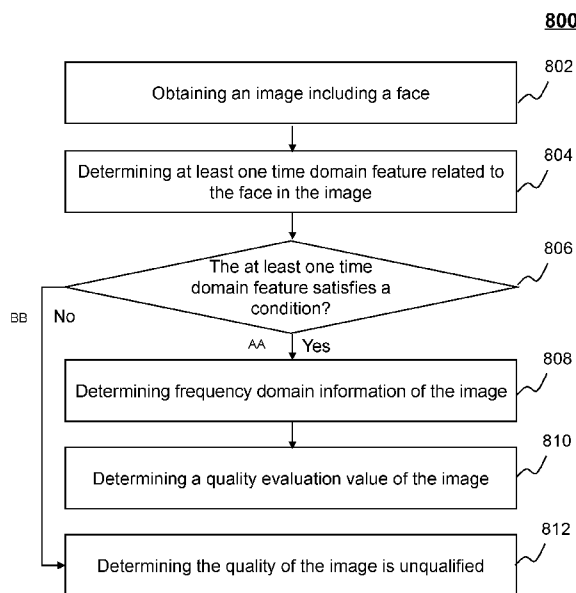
800

802
Obtaining an image including a face

804
Determining at least one time domain feature related to the face in the image

806
The at least one time domain feature satisfies a condition?

BB No

AA Yes

808
Determining frequency domain information of the image

810
Determining a quality evaluation value of the image

812
Determining the quality of the image is unqualified